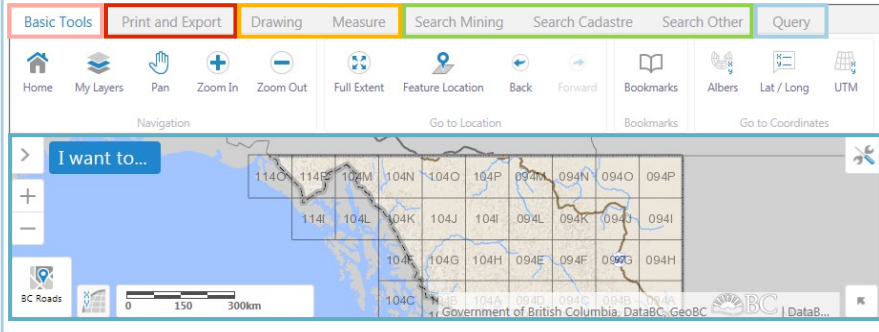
Basic Tools | Print and Export | Drawing | Measure | Search Mining | Search Cadastre | Search Other | Query

Home | My Layers | Pan | Zoom In | Zoom Out | Full Extent | Feature Location | Back | Forward | Bookmarks | Albers | Lat / Long | UTM

Navigation | Go to Location | Bookmarks | Go to Coordinates

I want to...

114O 114P 104M 104N 104O 104P 094M 094N 094O 094P
114I 104L 104K 104J 104I 094L 094K 094J 094I
104F 104G 104H 094E 094F 094G 094H
104C 104B 104A 094D 094C 094B 094A

BC Roads

0 150 300km

Government of British Columbia, DataBC, GeoBC | DataB...